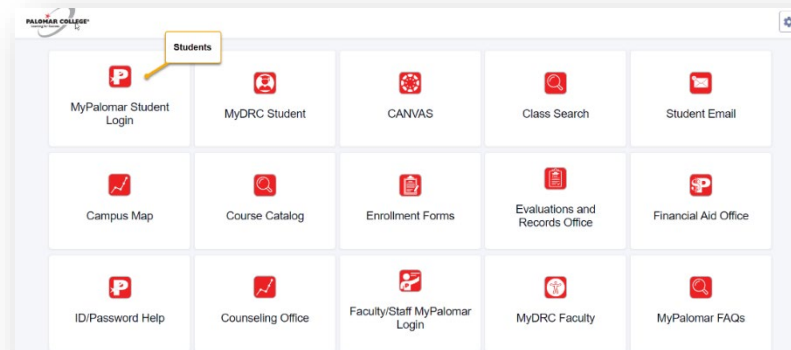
PALOMAR COLLEGE

Students

MyPalomar Student Login

MyDRC Student

CANVAS

Class Search

Student Email

Campus Map

Course Catalog

Enrollment Forms

Evaluations and Records Office

Financial Aid Office

ID/Password Help

Counseling Office

Faculty/Staff MyPalomar Login

MyDRC Faculty

MyPalomar FAQs